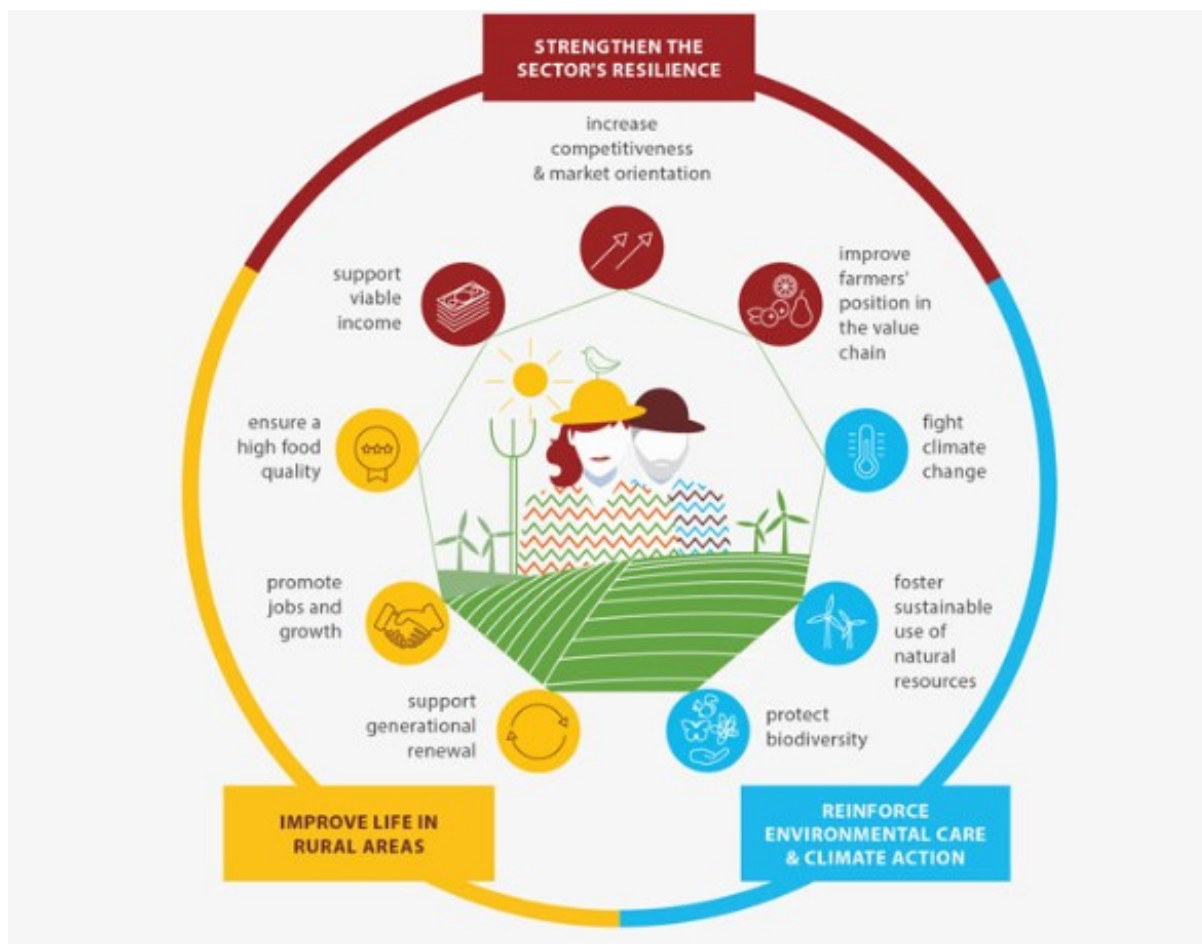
STRENGTHEN THE SECTOR'S RESILIENCE

increase competitiveness & market orientation

support viable income

improve farmers' position in the value chain

ensure a high food quality

fight climate change

promote jobs and growth

foster sustainable use of natural resources

support generational renewal

protect biodiversity

IMPROVE LIFE IN RURAL AREAS

REINFORCE ENVIRONMENTAL CARE & CLIMATE ACTION